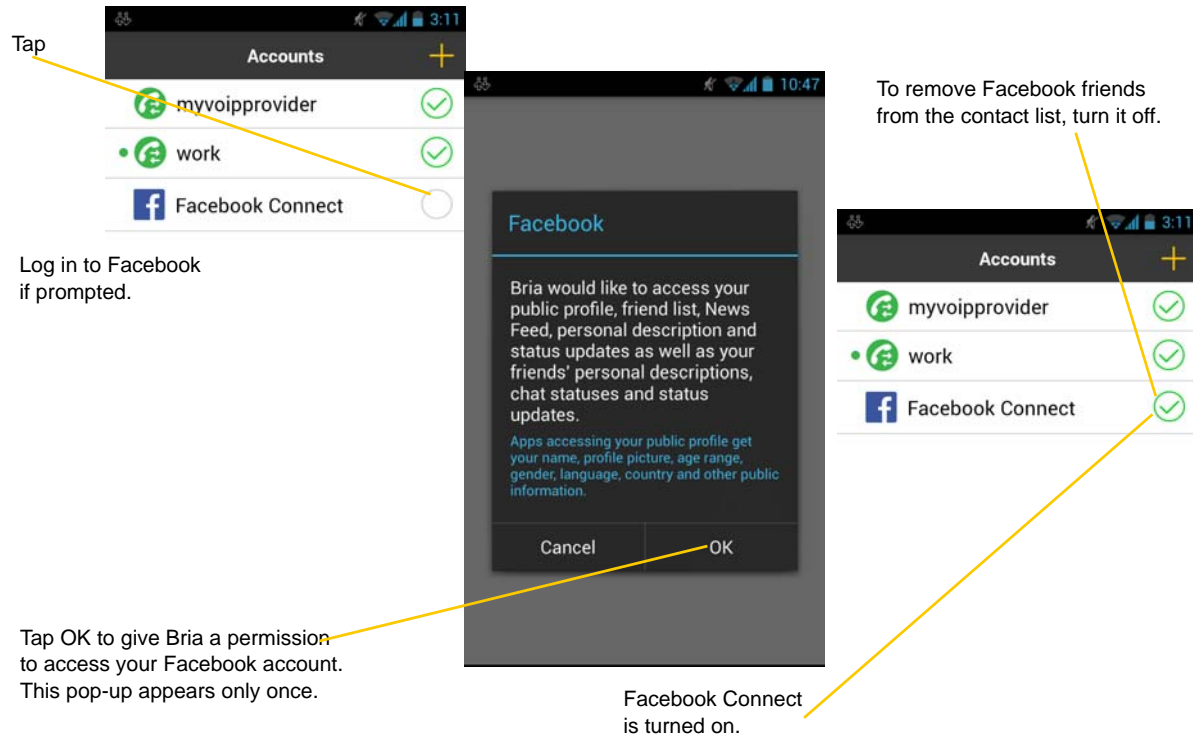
Tap

3:11

Accounts

myvoipprovider

work

Facebook Connect

Log in to Facebook if prompted.

10:47

Facebook

Bria would like to access your public profile, friend list, News Feed, personal description and status updates as well as your friends' personal descriptions, chat statuses and status updates.

Apps accessing your public profile get your name, profile picture, age range, gender, language, country and other public information.

Cancel

OK

Tap OK to give Bria a permission to access your Facebook account. This pop-up appears only once.

To remove Facebook friends from the contact list, turn it off.

3:11

Accounts

myvoipprovider

work

Facebook Connect

Facebook Connect is turned on.